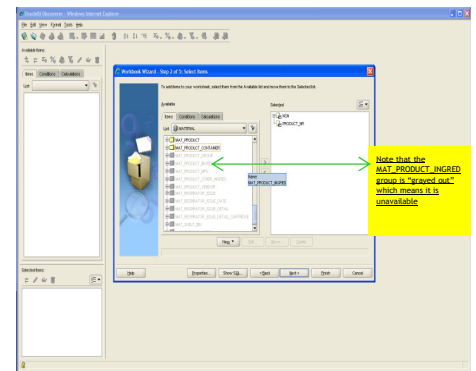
Oracle BI Discoverer - Windows Internet Explorer

File Edit View Format Tools Help

Available Items:

Items Conditions Calculations

List

Selected Items:

Workbook Wizard - Step 2 of 5: Select Items

To add items to your worksheet, select them from the Available list and move them to the Selected list.

Available

Items Conditions Calculations

List: MATERIAL

MAT_PRODUCT
MAT_PRODUCT_CONTAINER
MAT_PRODUCT_DETAIL
MAT_PRODUCT_INGRED
MAT_PRODUCT_SPEC
MAT_PRODUCT_CODE_MIXED
MAT_PRODUCT_VENDOR
MAT_RECIPIENT_EQUIP
MAT_RECIPIENT_EQUIP_DATE
MAT_RECIPIENT_EQUIP_DETAIL
MAT_RECIPIENT_EQUIP_DETAIL_CONTAINER
MAT_SHELF_INV

Name
MAT_PRODUCT_INGRED

Selected

ROW
PRODUCT_NM

New Edit Move Delete

Help Properties... Show SQL... < Back Next > Finish Cancel

Note that the MAT_PRODUCT_INGRED group is "grayed out" which means it is unavailable